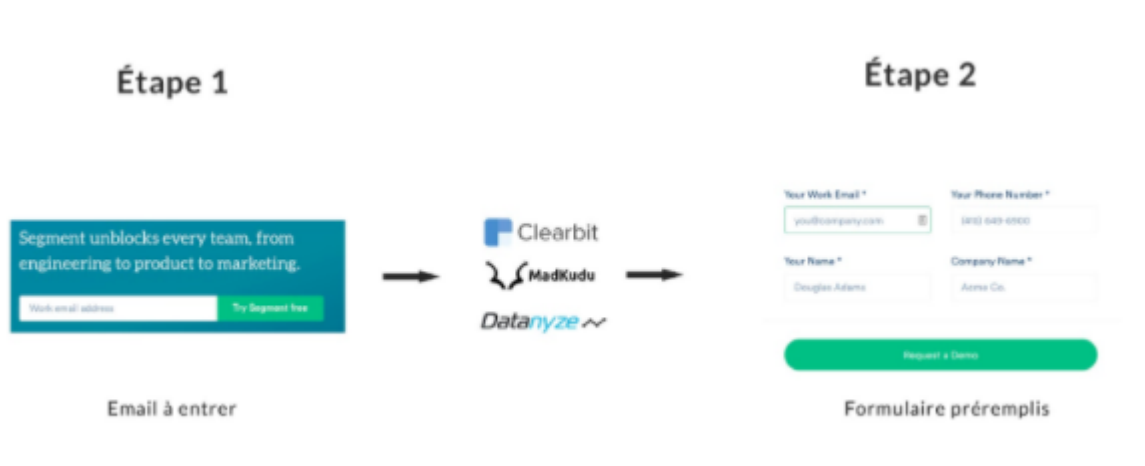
Étape 1

Étape 2

Segment unblocks every team, from engineering to product to marketing.

Work email address

Try Segment free

Clearbit

MadKudu

Datanyze

Your Work Email *

you@company.com

Your Phone Number *

(415) 649-6900

Your Name *

Douglas Adams

Company Name *

Acme Co.

Request a Demo

Email à entrer

Formulaire préremplis